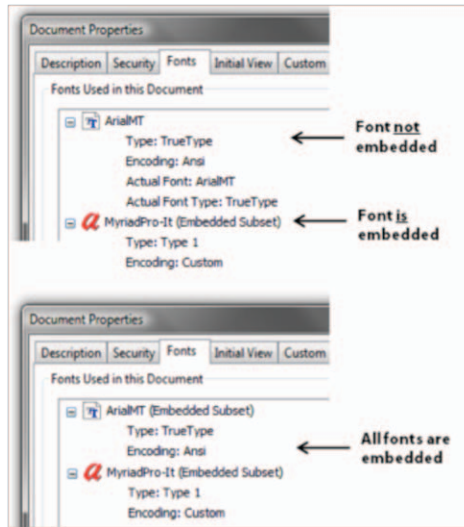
Document Properties

Description | Security | Fonts | Initial View | Custom

Fonts Used in this Document

ArialMT
Type: TrueType
Encoding: Ansi
Actual Font: ArialMT
Actual Font Type: TrueType

MyriadPro-It (Embedded Subset)
Type: Type 1
Encoding: Custom

Font not embedded

Font is embedded

Document Properties

Description | Security | Fonts | Initial View | Custom

Fonts Used in this Document

ArialMT (Embedded Subset)
Type: TrueType
Encoding: Ansi

MyriadPro-It (Embedded Subset)
Type: Type 1
Encoding: Custom

All fonts are embedded